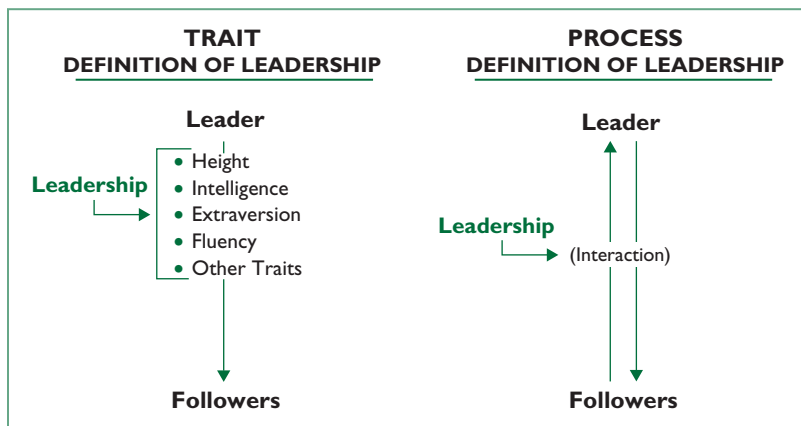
TRAIT
DEFINITION OF LEADERSHIP

Leader

Leadership

• Height
• Intelligence
• Extraversion
• Fluency
• Other Traits

Followers

PROCESS
DEFINITION OF LEADERSHIP

Leader

Leadership

(Interaction)

Followers